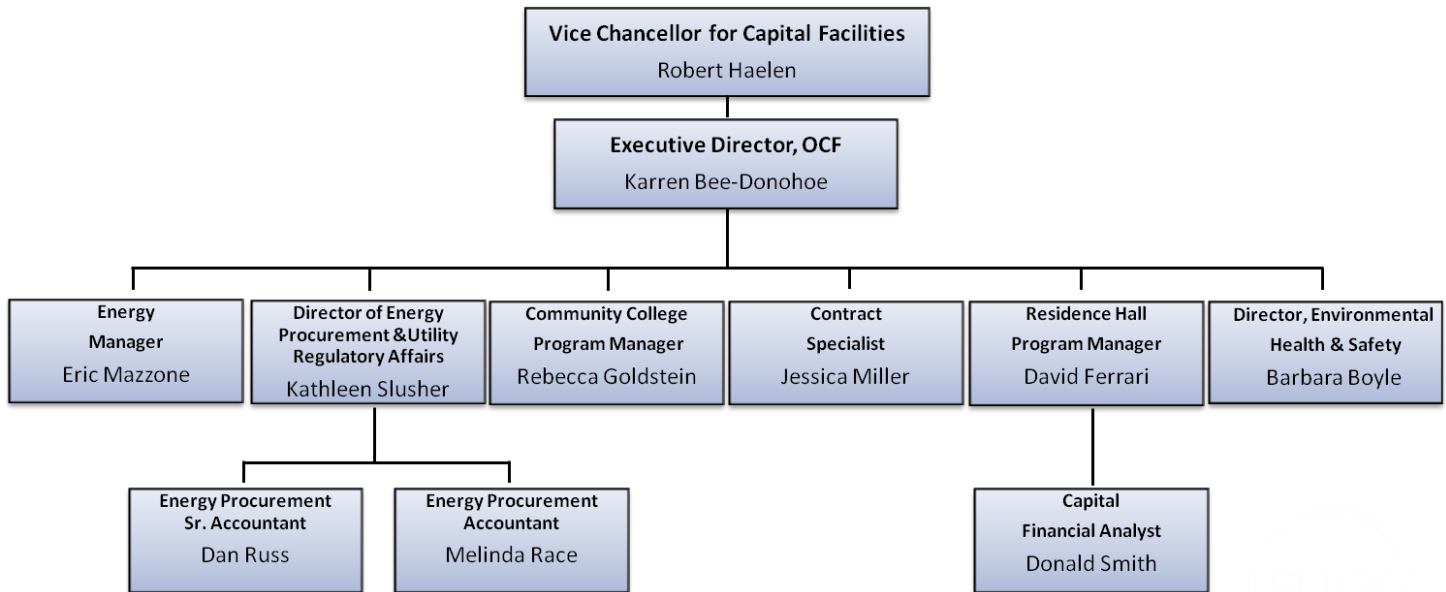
Vice Chancellor for Capital Facilities
Robert Haelen

Executive Director, OCF
Karren Bee-Donohoe

Energy Manager
Eric Mazzone

Director of Energy Procurement &Utility Regulatory Affairs
Kathleen Slusher

Community College Program Manager
Rebecca Goldstein

Contract Specialist
Jessica Miller

Residence Hall Program Manager
David Ferrari

Director, Environmental Health & Safety
Barbara Boyle

Energy Procurement Sr. Accountant
Dan Russ

Energy Procurement Accountant
Melinda Race

Capital Financial Analyst
Donald Smith